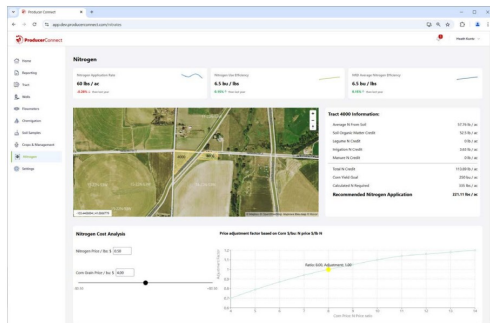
Producer Connect

app.dev.producerconnect.com/nitrogen

ProducerConnect

Home
Reporting
Fuel
Yields
Precipitation
Chemigation
Soil Samples
Crops & Management
Nitrogen
Settings

Nitrogen

Nitrogen Application Rate
60 lbs / ac

Nitrogen Use Efficiency
0.5 lbs / bu

NUE Average Nitrogen Efficiency
0.5 lbs / bu

Tract 4000 Information:

| | |
|---|---|
| Average N From Soil | 57.75 lb / ac |
| Soil Organic Matter Credit | 52.5 lb / ac |
| Legume N Credit | 0 lb / ac |
| Irrigation N Credit | 0.63 lb / ac |
| Manure N Credit | 0 lb / ac |
| Total N Credit | 110.88 lb / ac |
| Corn Yield Goal | 250 bu / ac |
| Calculated N Required | 325 lbs / ac |
| Recommended Nitrogen Application | 201.11 lbs / ac |

Nitrogen Cost Analysis

Nitrogen Price / lbs: $ 0.50

Corn Grain Price / bu: $ 4.00

Price adjustment factor based on Corn $/bu: N price $/lb N

Ratio: 8.00, Adjustment: 1.00

Corn Price / N Price ratio